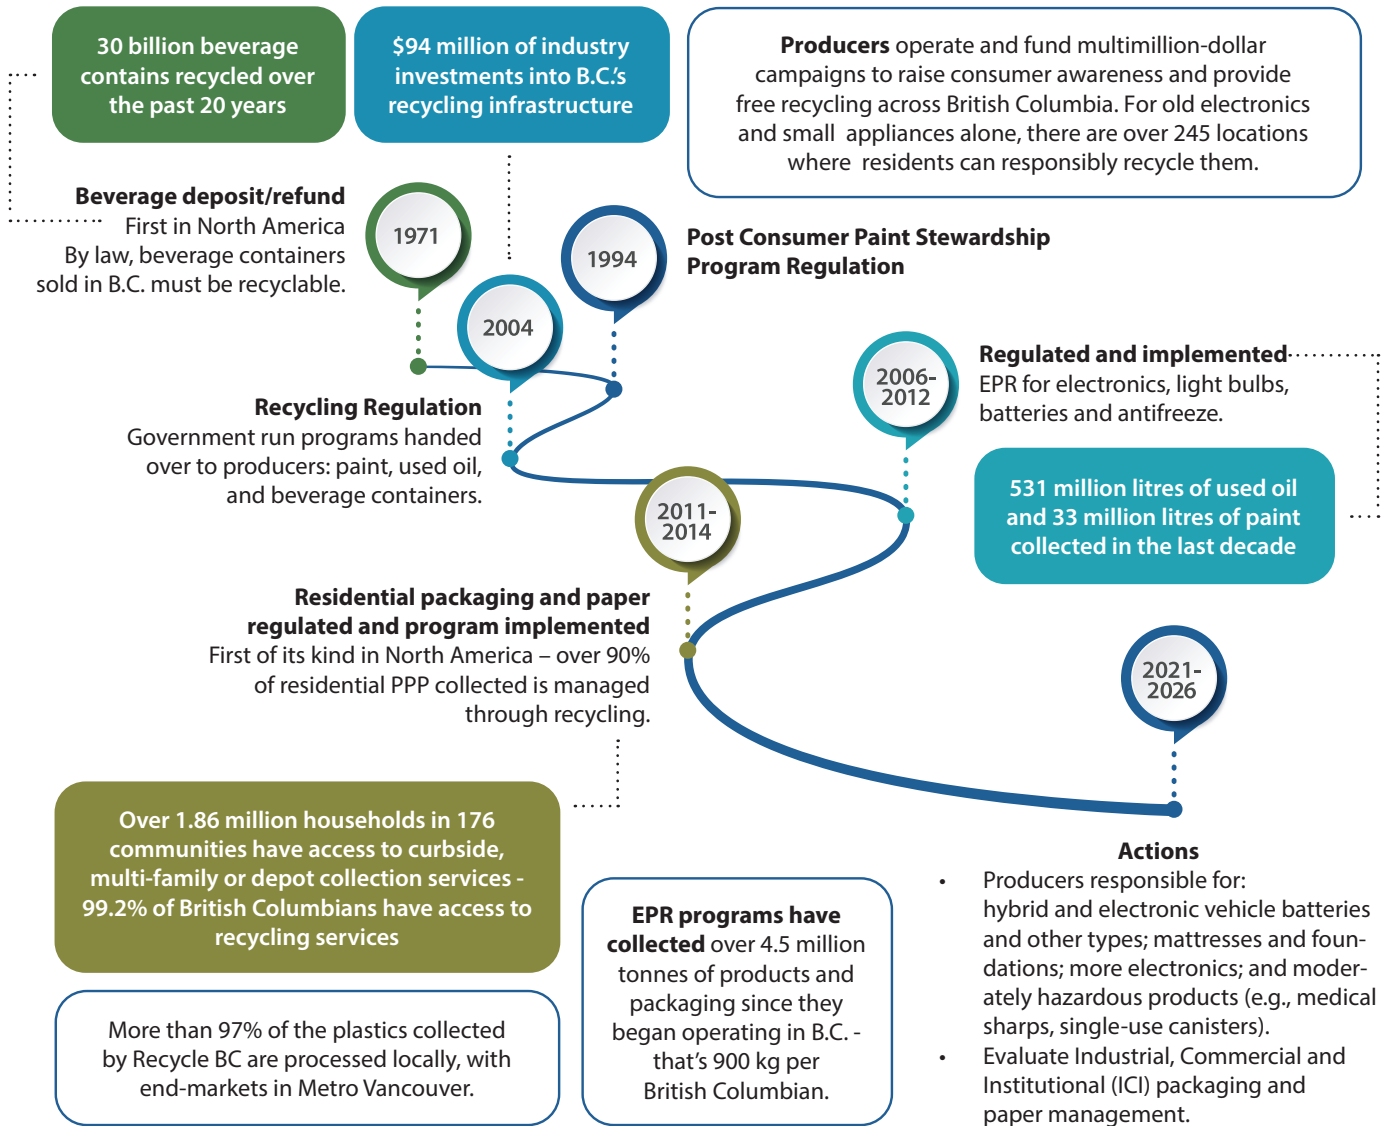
30 billion beverage contains recycled over the past 20 years

$94 million of industry investments into B.C.'s recycling infrastructure

**Producers** operate and fund multimillion-dollar campaigns to raise consumer awareness and provide free recycling across British Columbia. For old electronics and small appliances alone, there are over 245 locations where residents can responsibly recycle them.

1971

**Beverage deposit/refund**
First in North America
By law, beverage containers sold in B.C. must be recyclable.

1994

**Post Consumer Paint Stewardship Program Regulation**

2004

**Recycling Regulation**
Government run programs handed over to producers: paint, used oil, and beverage containers.

2006-2012

**Regulated and implemented**
EPR for electronics, light bulbs, batteries and antifreeze.

531 million litres of used oil and 33 million litres of paint collected in the last decade

2011-2014

**Residential packaging and paper regulated and program implemented**
First of its kind in North America – over 90% of residential PPP collected is managed through recycling.

2021-2026

Over 1.86 million households in 176 communities have access to curbside, multi-family or depot collection services - 99.2% of British Columbians have access to recycling services

More than 97% of the plastics collected by Recycle BC are processed locally, with end-markets in Metro Vancouver.

**EPR programs have collected** over 4.5 million tonnes of products and packaging since they began operating in B.C. - that's 900 kg per British Columbian.

**Actions**
• Producers responsible for: hybrid and electronic vehicle batteries and other types; mattresses and foundations; more electronics; and moderately hazardous products (e.g., medical sharps, single-use canisters).
• Evaluate Industrial, Commercial and Institutional (ICI) packaging and paper management.